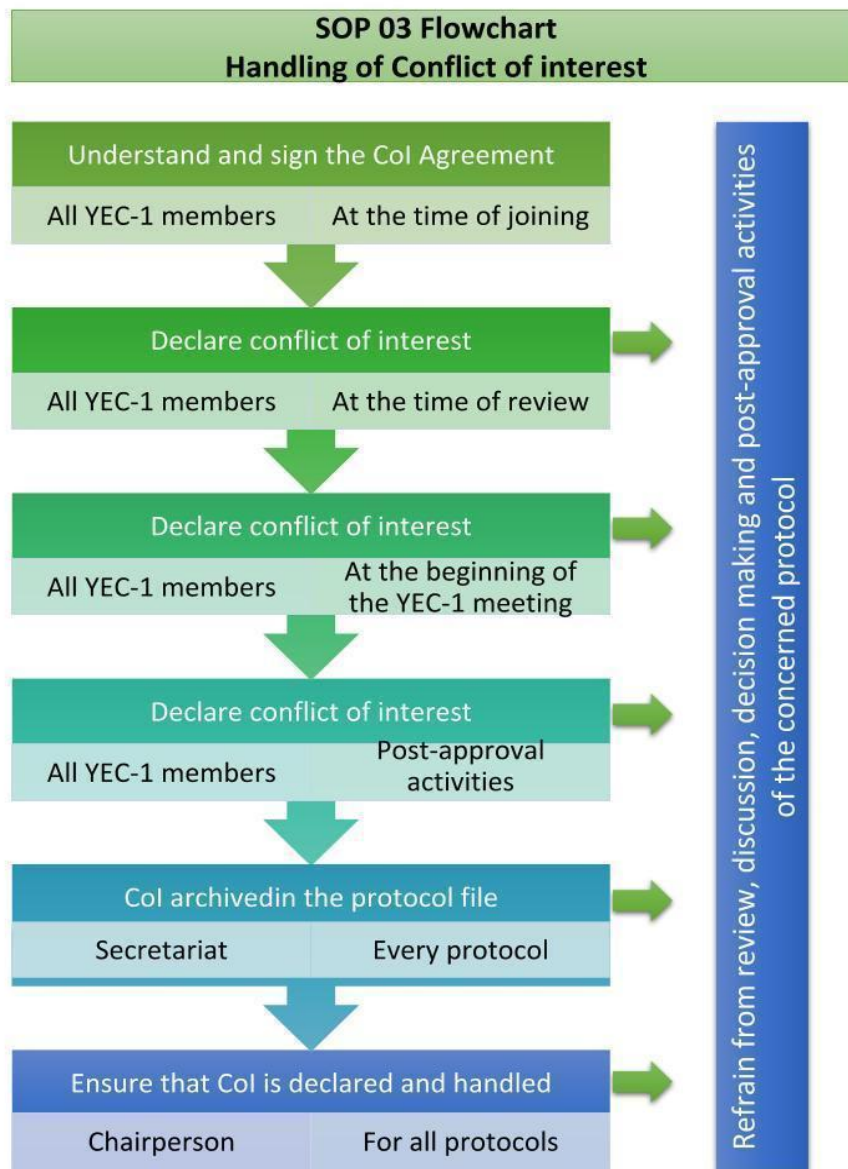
SOP 03 Flowchart
Handling of Conflict of interest

Understand and sign the CoI Agreement

All YEC-1 members | At the time of joining

Declare conflict of interest

All YEC-1 members | At the time of review

Declare conflict of interest

All YEC-1 members | At the beginning of the YEC-1 meeting

Declare conflict of interest

All YEC-1 members | Post-approval activities

CoI archivedin the protocol file

Secretariat | Every protocol

Ensure that CoI is declared and handled

Chairperson | For all protocols

Refrain from review, discussion, decision making and post-approval activities of the concerned protocol